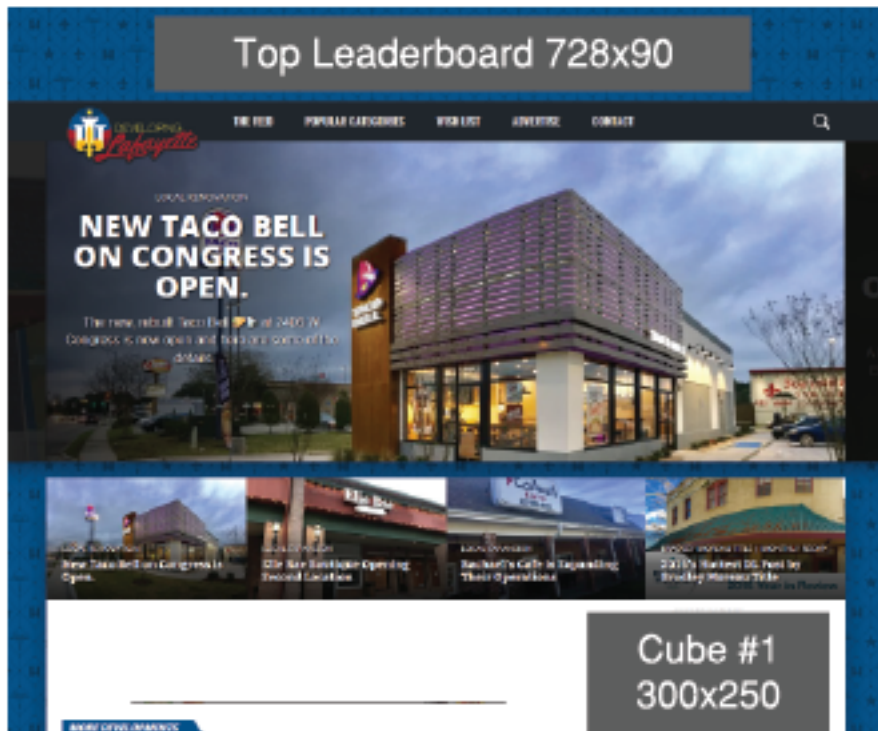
Top Leaderboard 728x90

DEVELOPING Lafayette

THE FEED POPULAR CATEGORIES WISH LIST ADVERTISE CONTACT

LOCAL RENOVATION

NEW TACO BELL ON CONGRESS IS OPEN.

The new, rebuilt Taco Bell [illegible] at 2400 W. Congress is now open and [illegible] some of the details.

New Taco Bell on Congress is Open.

Elle Rae Boutique Opening Second Location

Rachael's Cafe is Expanding Their Operations

2017's Hottest 5K Fest by Bradley Manors Tide

Cube #1 300x250